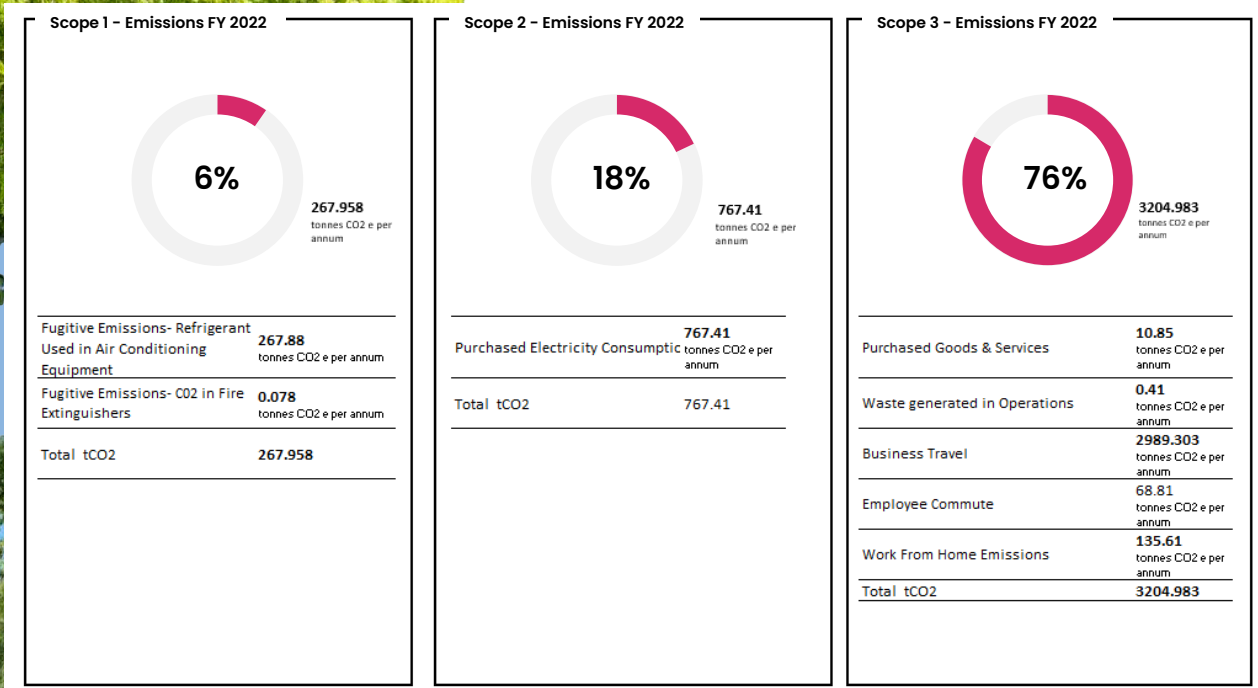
Scope 1 - Emissions FY 2022

6%

267.958
tonnes CO2 e per annum

| | |
|---|---|
| Fugitive Emissions- Refrigerant Used in Air Conditioning Equipment | 267.88 tonnes CO2 e per annum |
| Fugitive Emissions- C02 in Fire Extinguishers | 0.078 tonnes CO2 e per annum |
| Total tCO2 | 267.958 |

Scope 2 - Emissions FY 2022

18%

767.41
tonnes CO2 e per annum

| | |
|---|---|
| Purchased Electricity Consumptic | 767.41 tonnes CO2 e per annum |
| Total tCO2 | 767.41 |

Scope 3 - Emissions FY 2022

76%

3204.983
tonnes CO2 e per annum

| | |
|---|---|
| Purchased Goods & Services | 10.85 tonnes CO2 e per annum |
| Waste generated in Operations | 0.41 tonnes CO2 e per annum |
| Business Travel | 2989.303 tonnes CO2 e per annum |
| Employee Commute | 68.81 tonnes CO2 e per annum |
| Work From Home Emissions | 135.61 tonnes CO2 e per annum |
| Total tCO2 | 3204.983 |